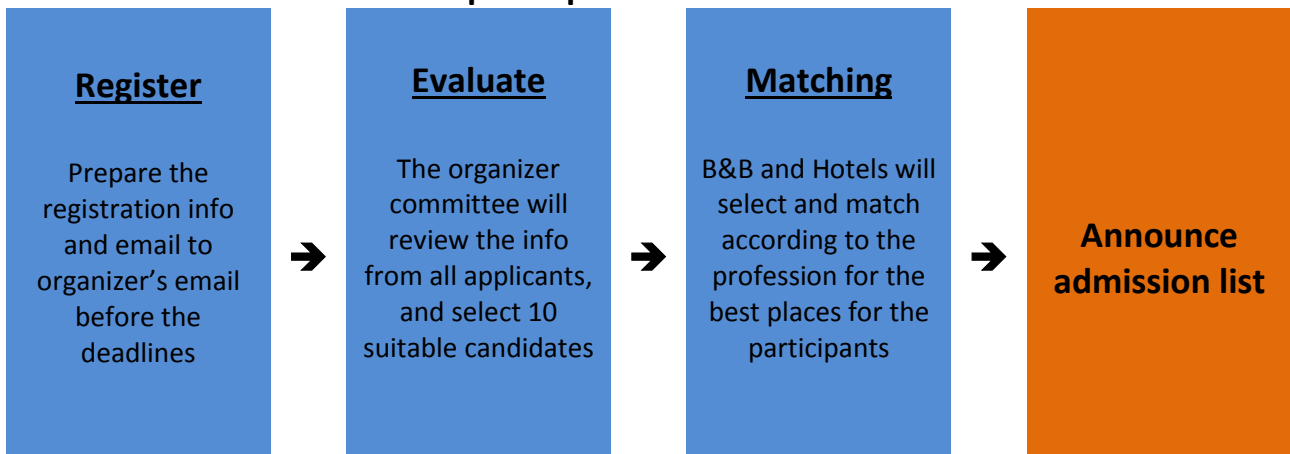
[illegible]

Register

Prepare the registration info and email to organizer's email before the deadlines

➔

Evaluate

The organizer committee will review the info from all applicants, and select 10 suitable candidates

➔

Matching

B&B and Hotels will select and match according to the profession for the best places for the participants

➔

Announce admission list